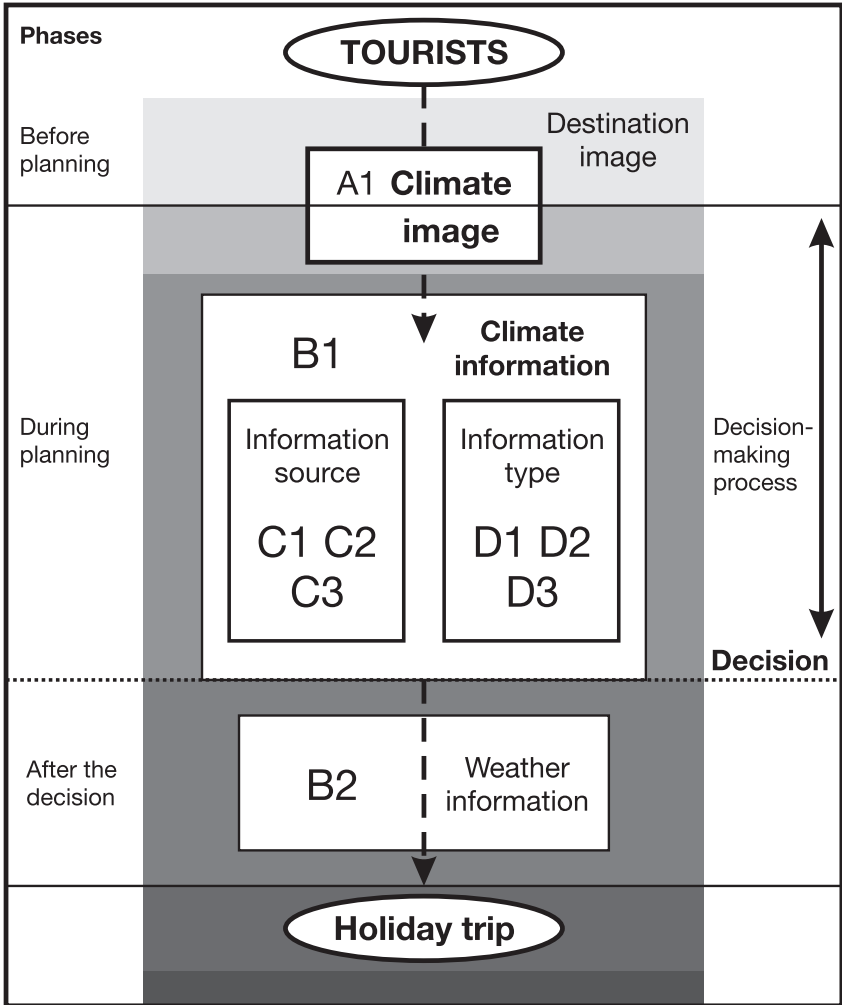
Phases

TOURISTS

Before planning

Destination image

A1 Climate image

During planning

B1

Climate information

Information source

C1 C2 C3

Information type

D1 D2 D3

Decision-making process

Decision

After the decision

B2

Weather information

Holiday trip